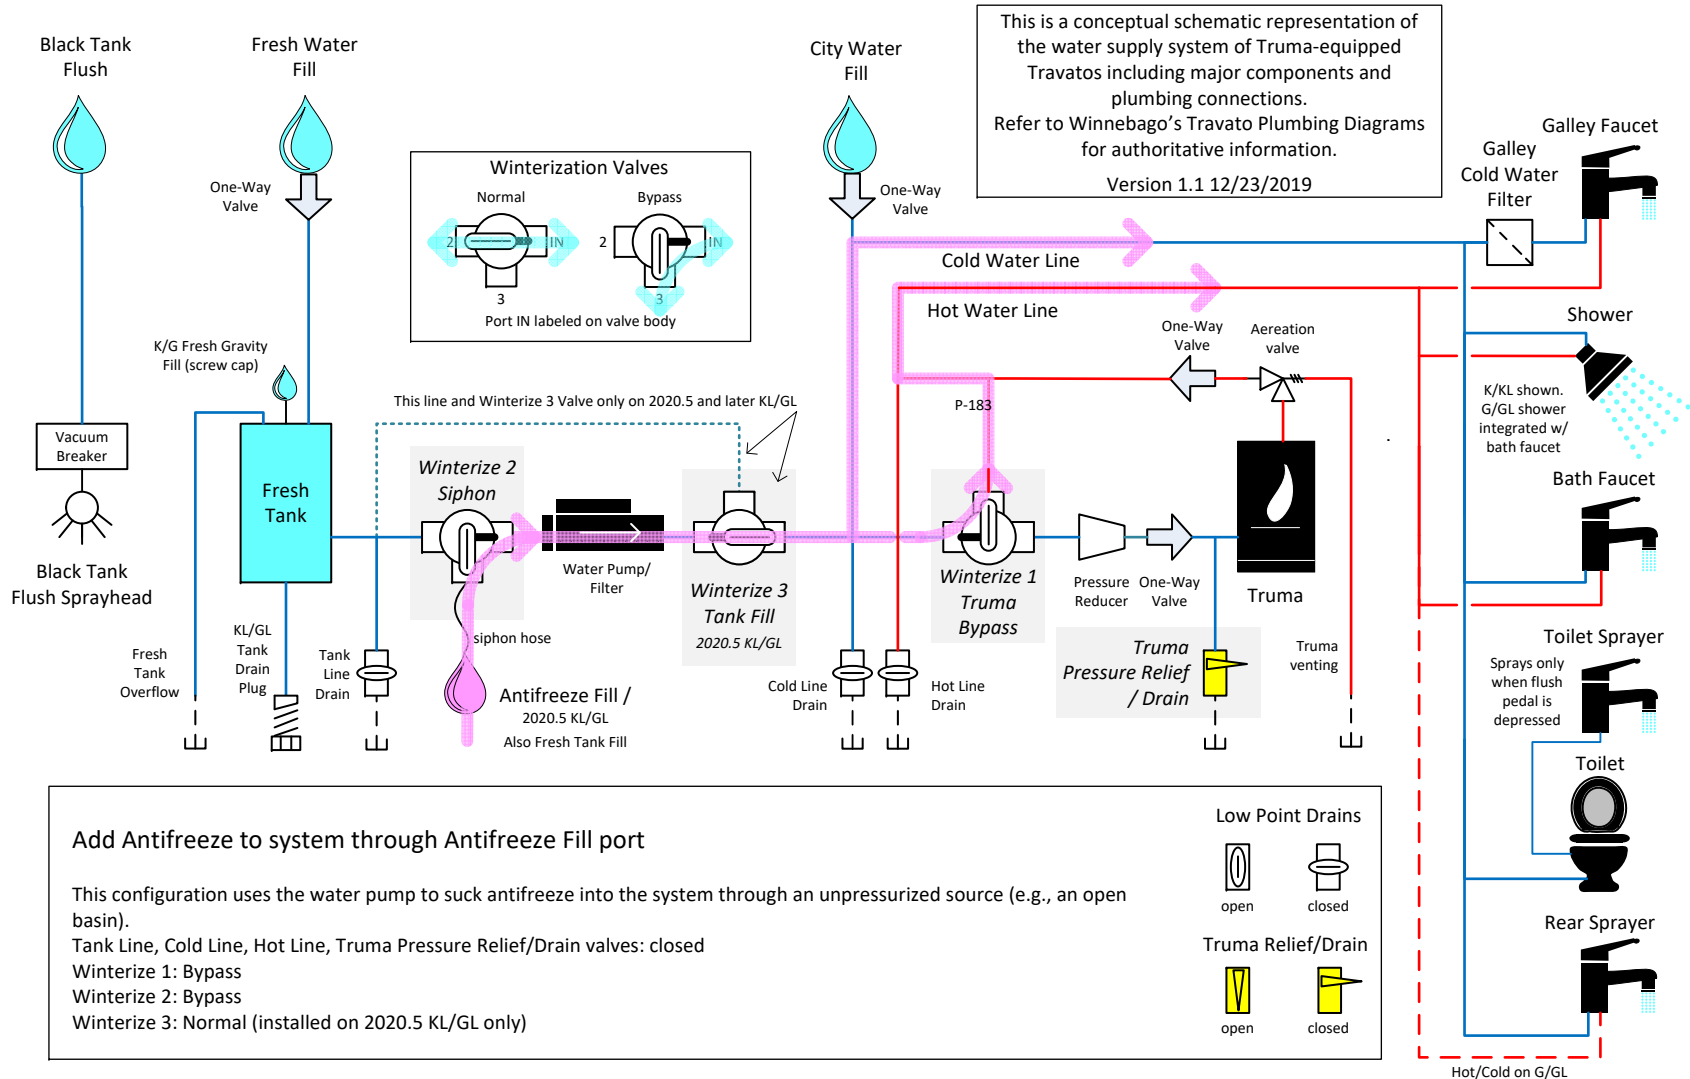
Black Tank Flush

Fresh Water Fill

City Water Fill

This is a conceptual schematic representation of the water supply system of Truma-equipped Travatos including major components and plumbing connections.
Refer to Winnebago's Travato Plumbing Diagrams for authoritative information.

Version 1.1 12/23/2019

Galley Faucet

Galley Cold Water Filter

One-Way Valve

One-Way Valve

Winterization Valves

Normal

Bypass

2

IN

2

IN

3

3

Port IN labeled on valve body

Cold Water Line

Hot Water Line

Shower

One-Way Valve

Aereation valve

K/G Fresh Gravity Fill (screw cap)

P-183

K/KL shown. G/GL shower integrated w/ bath faucet

This line and Winterize 3 Valve only on 2020.5 and later KL/GL

Vacuum Breaker

Fresh Tank

Winterize 2 Siphon

Bath Faucet

Black Tank Flush Sprayhead

Water Pump/ Filter

Winterize 3 Tank Fill

2020.5 KL/GL

Winterize 1 Truma Bypass

Pressure Reducer

One-Way Valve

Truma

Toilet Sprayer

siphon hose

Sprays only when flush pedal is depressed

Fresh Tank Overflow

KL/GL Tank Drain Plug

Tank Line Drain

Antifreeze Fill / 2020.5 KL/GL

Also Fresh Tank Fill

Cold Line Drain

Hot Line Drain

Truma Pressure Relief / Drain

Truma venting

Toilet

Add Antifreeze to system through Antifreeze Fill port

This configuration uses the water pump to suck antifreeze into the system through an unpressurized source (e.g., an open basin).
Tank Line, Cold Line, Hot Line, Truma Pressure Relief/Drain valves: closed
Winterize 1: Bypass
Winterize 2: Bypass
Winterize 3: Normal (installed on 2020.5 KL/GL only)

Low Point Drains

open

closed

Truma Relief/Drain

open

closed

Rear Sprayer

Hot/Cold on G/GL